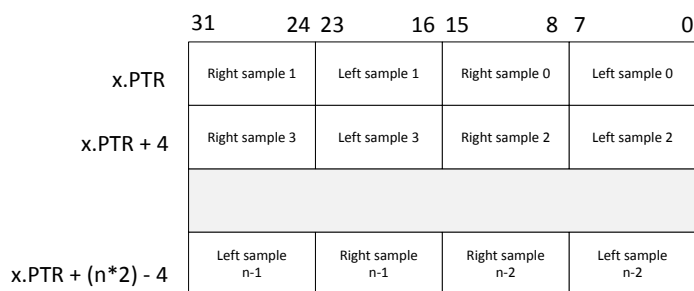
| | 31 24 | 23 16 | 15 8 | 7 0 |
|---|---|---|---|---|
| x.PTR | Right sample 1 | Left sample 1 | Right sample 0 | Left sample 0 |
| x.PTR + 4 | Right sample 3 | Left sample 3 | Right sample 2 | Left sample 2 |
| | | | | |
| x.PTR + (n*2) - 4 | Left sample n-1 | Right sample n-1 | Right sample n-2 | Left sample n-2 |